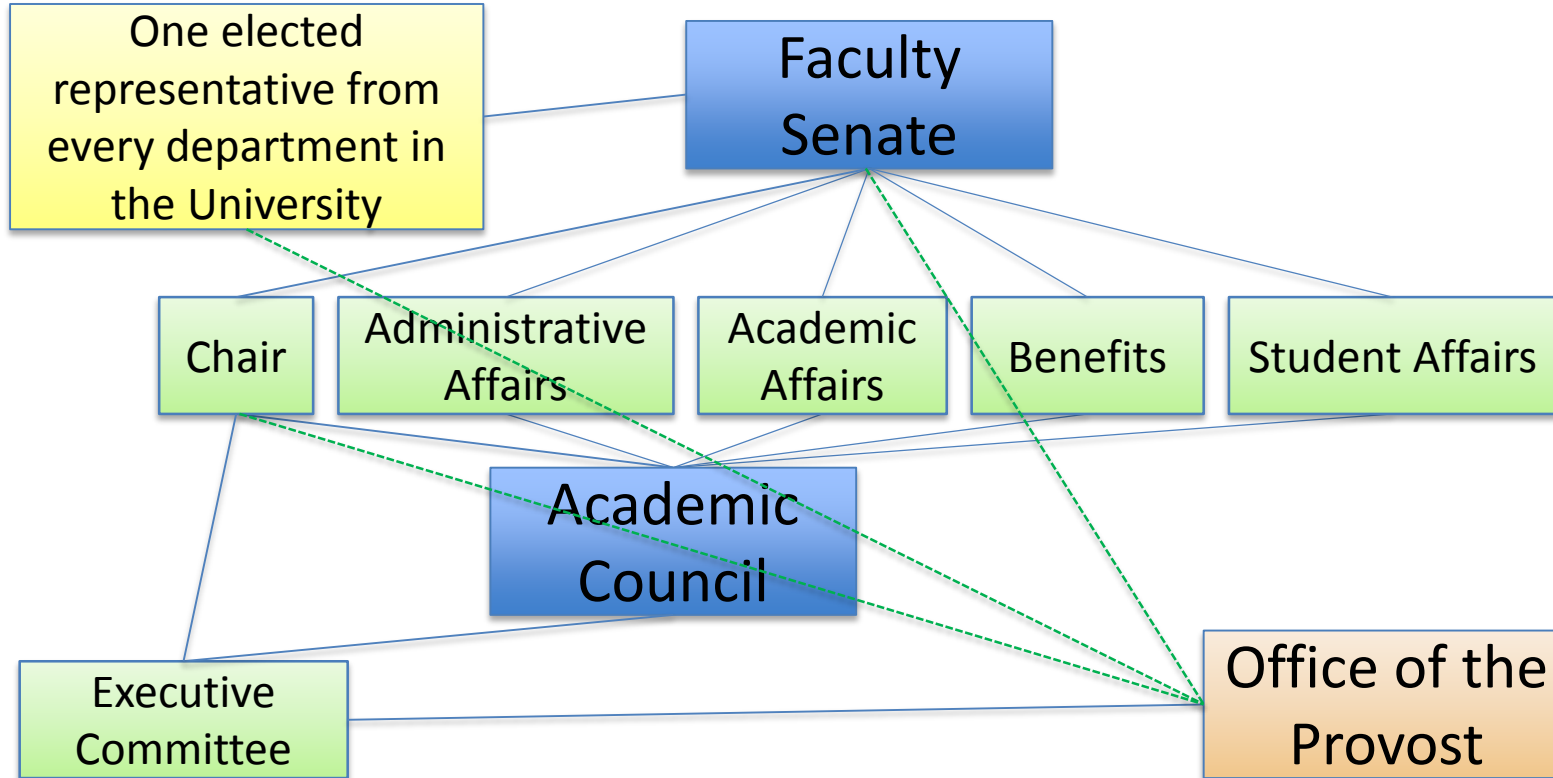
One elected representative from every department in the University

Faculty Senate

Chair

Administrative Affairs

Academic Affairs

Benefits

Student Affairs

Academic Council

Executive Committee

Office of the Provost